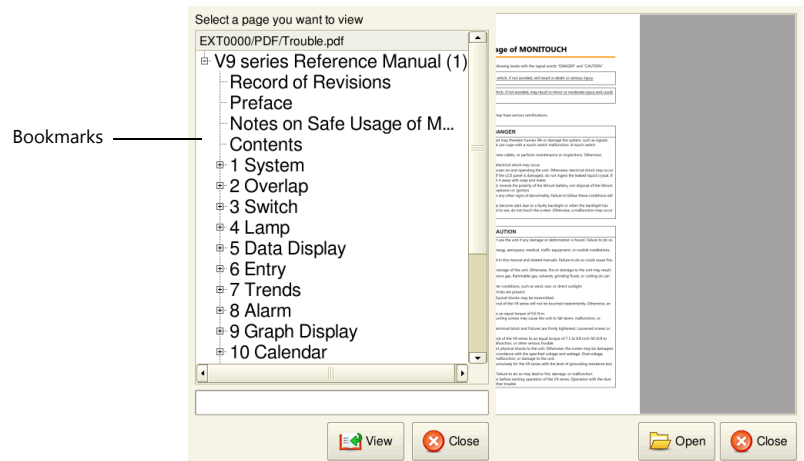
Select a page you want to view

EXT0000/PDF/Trouble.pdf

V9 series Reference Manual (1)
Record of Revisions
Preface
Notes on Safe Usage of M...
Contents
1 System
2 Overlap
3 Switch
4 Lamp
5 Data Display
6 Entry
7 Trends
8 Alarm
9 Graph Display
10 Calendar

Bookmarks

View
Close

age of MONITOUCH

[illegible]

DANGER

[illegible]

CAUTION

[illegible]

Open
Close